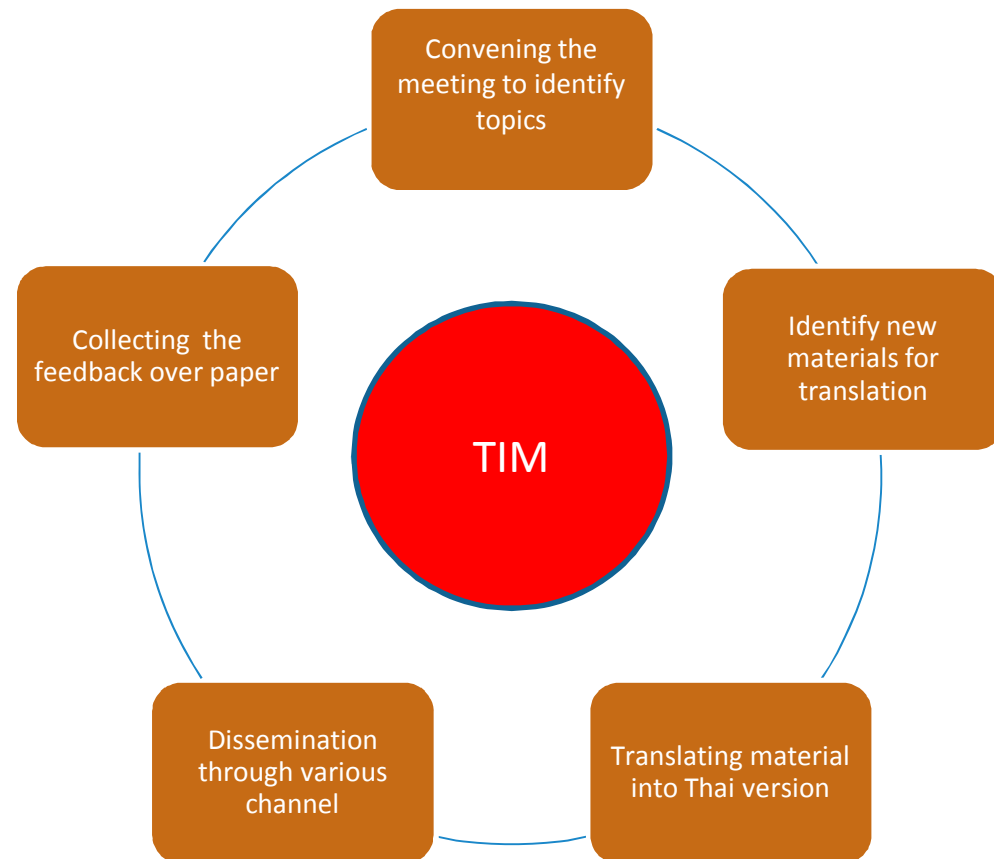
Convening the meeting to identify topics

Identify new materials for translation

Translating material into Thai version

Dissemination through various channel

Collecting  the feedback over paper

TIM